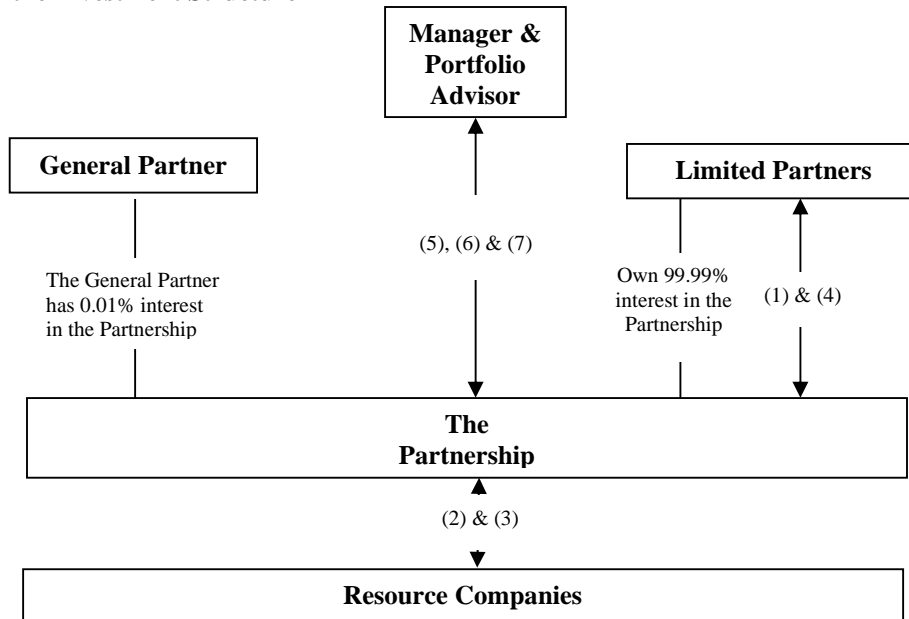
Manager & Portfolio Advisor

General Partner

Limited Partners

(5), (6) & (7)

The General Partner has 0.01% interest in the Partnership

Own 99.99% interest in the Partnership

(1) & (4)

The Partnership

(2) & (3)

Resource Companies